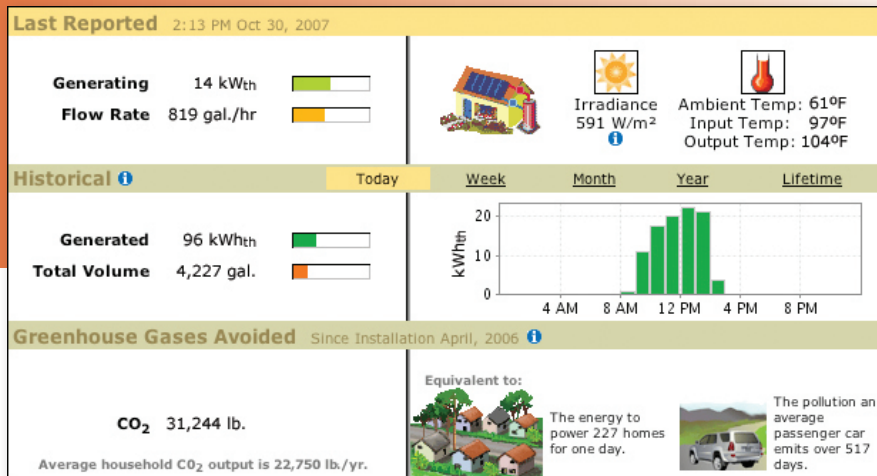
Last Reported 2:13 PM Oct 30, 2007

Generating 14 kWth

Flow Rate 819 gal./hr

Irradiance 591 W/m²

Ambient Temp: 61ºF
Input Temp: 97ºF
Output Temp: 104ºF

Historical

Today Week Month Year Lifetime

Generated 96 kWhth

Total Volume 4,227 gal.

kWhth

20
10
0

4 AM 8 AM 12 PM 4 PM 8 PM

Greenhouse Gases Avoided Since Installation April, 2006

$CO_2$ 31,244 lb.

Average household $CO_2$ output is 22,750 lb./yr.

Equivalent to:

The energy to power 227 homes for one day.

The pollution an average passenger car emits over 517 days.